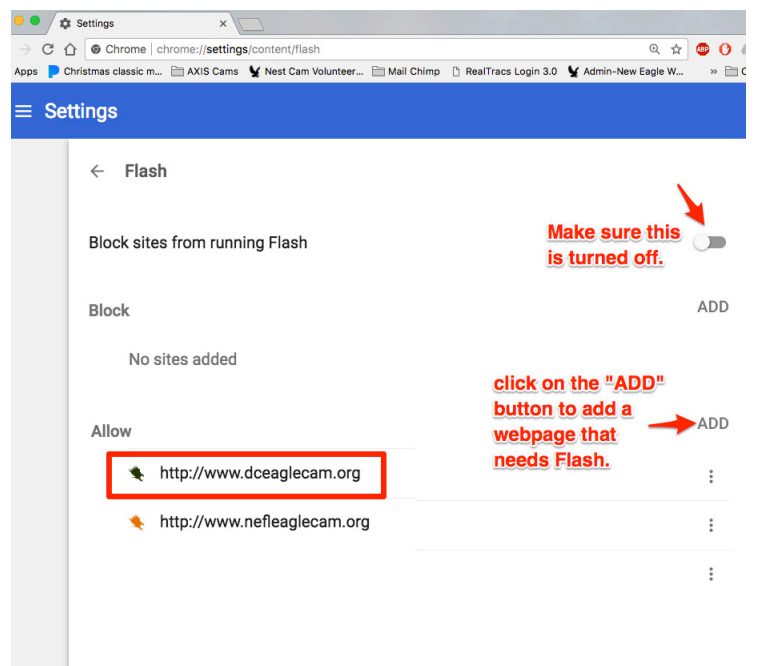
Settings

Chrome | chrome://settings/content/flash

ABP

Apps Christmas classic m... AXIS Cams Nest Cam Volunteer... Mail Chimp RealTracs Login 3.0 Admin-New Eagle W... » C

Settings

Flash

Block sites from running Flash

Make sure this is turned off.

Block

ADD

No sites added

click on the "ADD" button to add a webpage that needs Flash.

Allow

ADD

http://www.dceaglecam.org

http://www.nefleaglecam.org